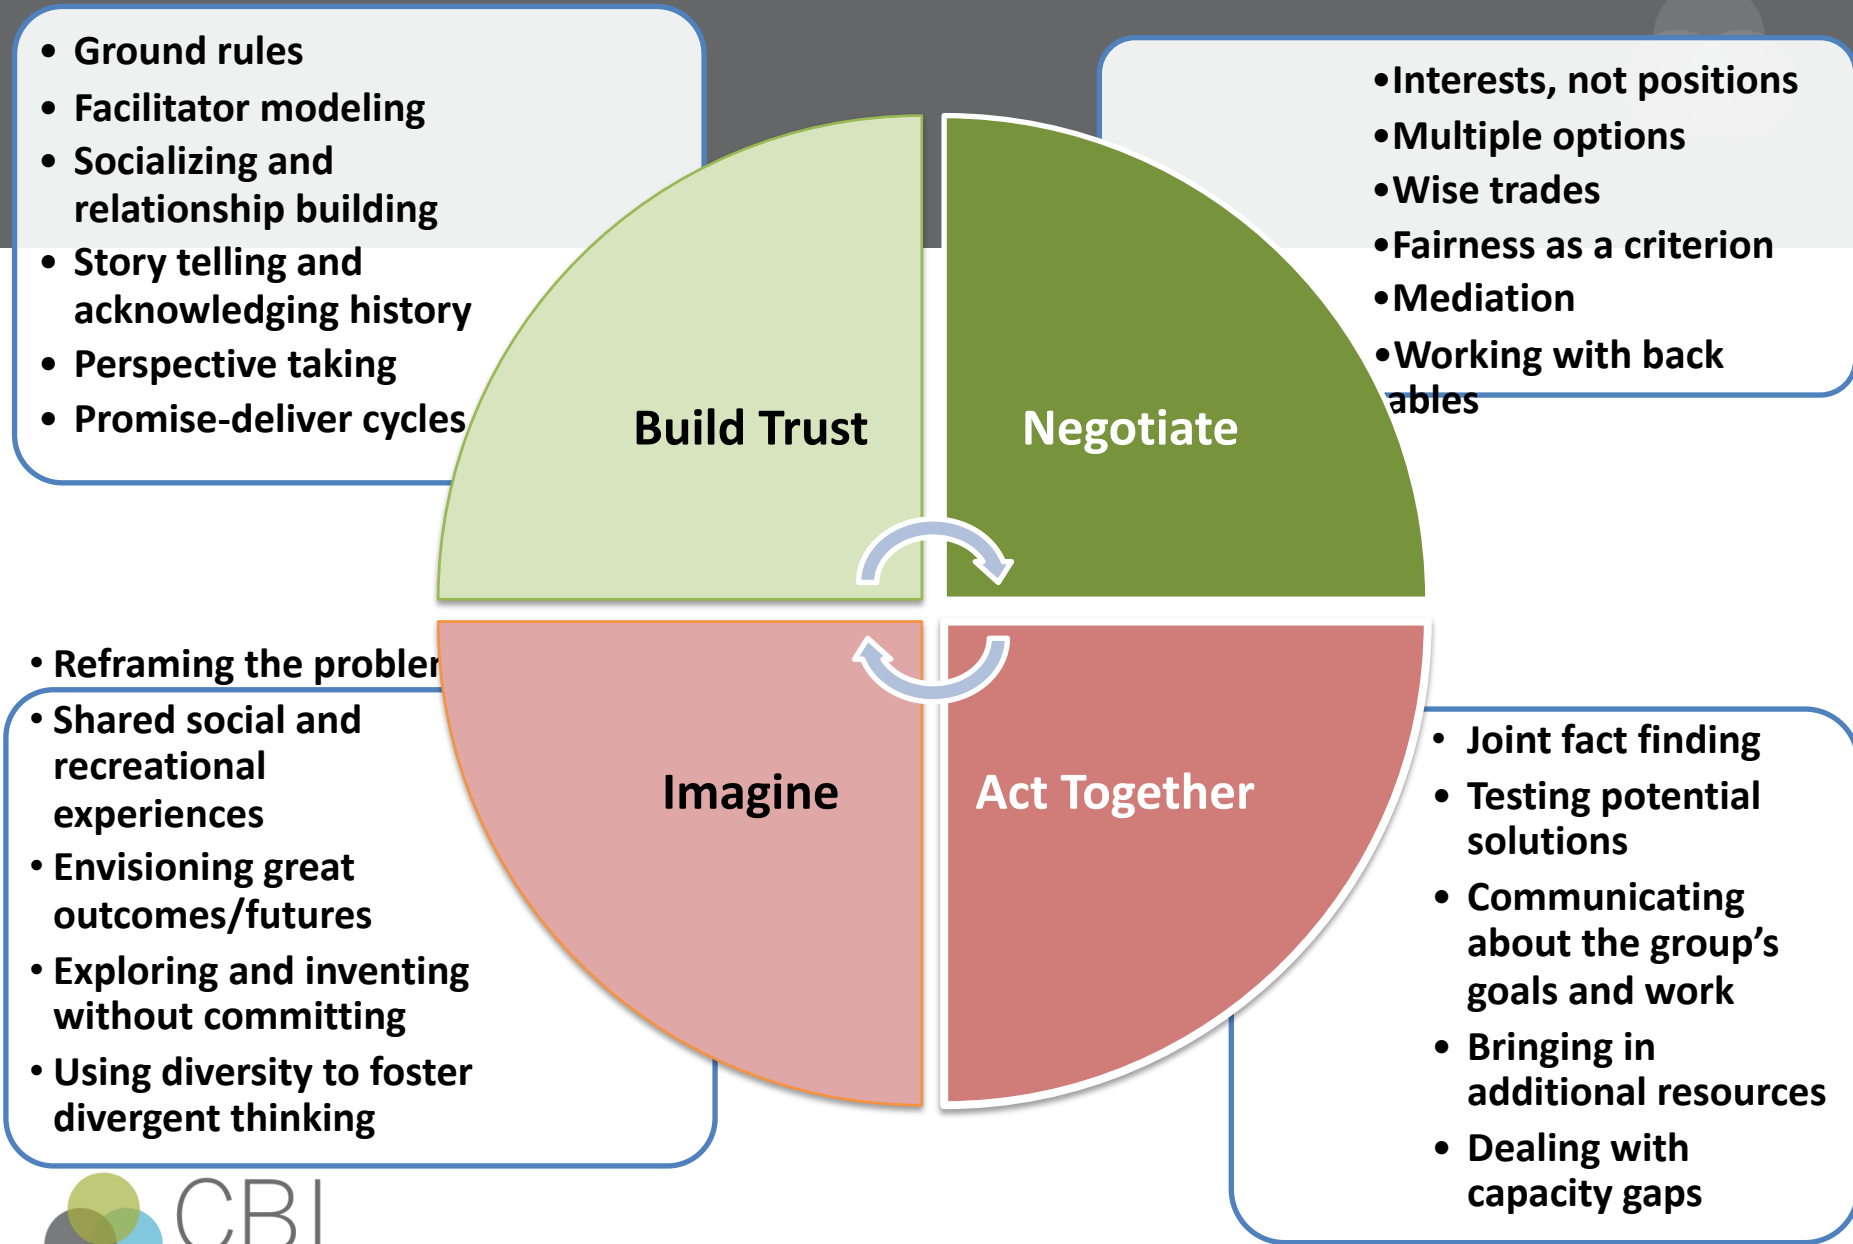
- Ground rules
- Facilitator modeling
- Socializing and relationship building
- Story telling and acknowledging history
- Perspective taking
- Promise-deliver cycles

•Interests, not positions
•Multiple options
•Wise trades
•Fairness as a criterion
•Mediation
•Working with back ables

Build Trust

Negotiate

Imagine

Act Together

• Reframing the probler
• Shared social and recreational experiences
• Envisioning great outcomes/futures
• Exploring and inventing without committing
• Using diversity to foster divergent thinking

- Joint fact finding
- Testing potential solutions
- Communicating about the group's goals and work
- Bringing in additional resources
- Dealing with capacity gaps

CBI